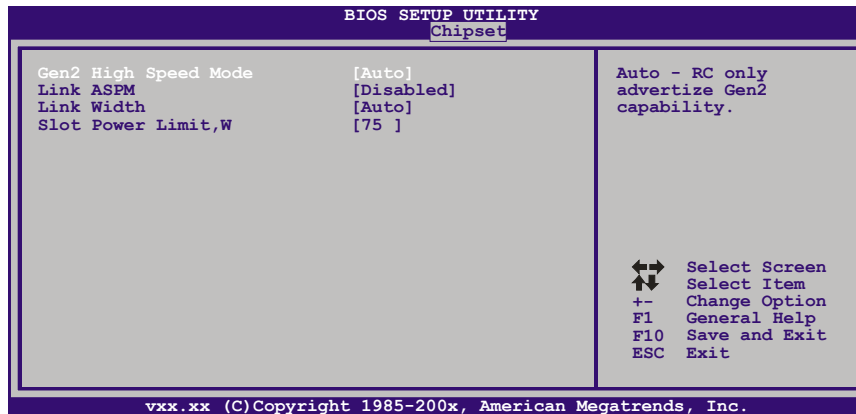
BIOS SETUP UTILITY
Chipset

Gen2 High Speed Mode [Auto]
Link ASPM [Disabled]
Link Width [Auto]
Slot Power Limit,W [75 ]

Auto - RC only advertize Gen2 capability.

Select Screen
Select Item
+- Change Option
F1 General Help
F10 Save and Exit
ESC Exit

vxx.xx (C)Copyright 1985-200x, American Megatrends, Inc.